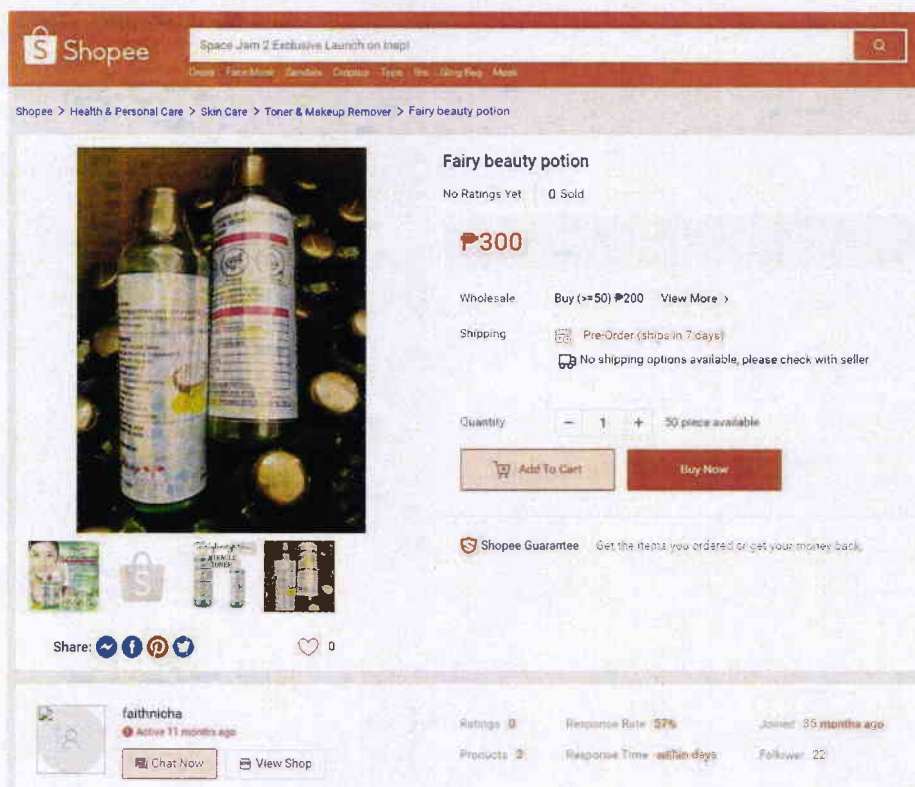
Shopee

Space Jam 2 Exclusive Launch on Insp!

Dress Face Mask Sandals Croptop Tops Bra Sling Bag Mask

Shopee > Health & Personal Care > Skin Care > Toner & Makeup Remover > Fairy beauty potion

Fairy beauty potion

No Ratings Yet 0 Sold

₱300

Wholesale Buy (>=50) ₱200 View More >

Shipping Pre-Order (ships in 7 days)

No shipping options available, please check with seller

Quantity − 1 + 50 piece available

Add To Cart Buy Now

Shopee Guarantee Get the items you ordered or get your money back.

Share: 0

faithnicha
Active 11 months ago

Chat Now View Shop

Ratings 0 Response Rate 57% Joined 35 months ago

Products 3 Response Time within days Follower 22